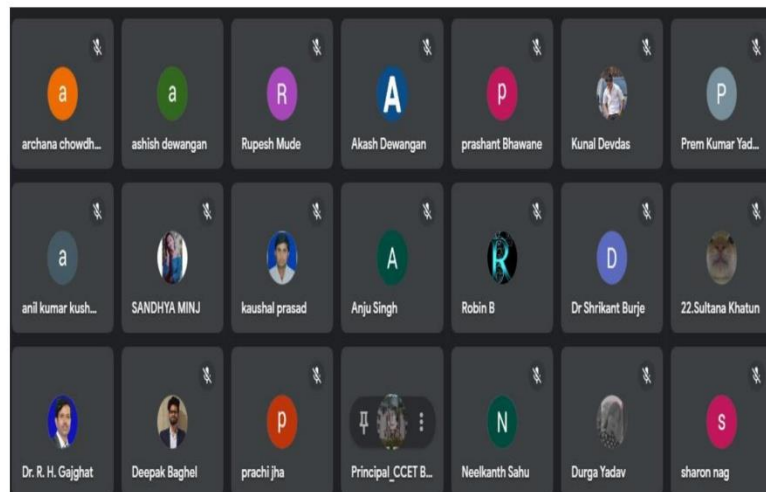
a
archana chowdh...

a
ashish dewangan

R
Rupesh Mude

A
Akash Dewangan

p
prashant Bhawane

Kunal Devdas

P
Prem Kumar Yad...

a
anil kumar kush...

SANDHYA MINJ

kaushal prasad

A
Anju Singh

R
Robin B

D
Dr Shrikant Burje

22.Sultana Khatun

Dr. R. H. Gajghat

Deepak Baghel

p
prachi jha

Principal_CCET B...

N
Neelkanth Sahu

Durga Yadav

s
sharon nag